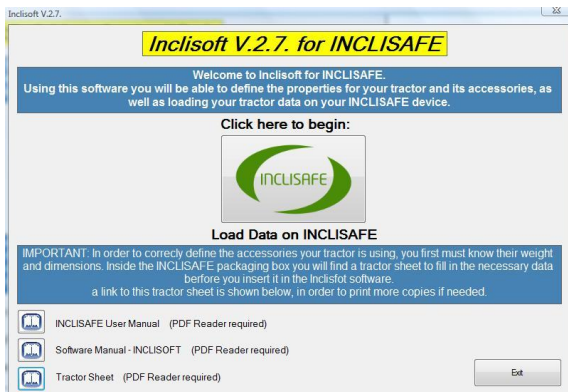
Inclisoft V.2.7.

Inclisoft V.2.7. for INCLISAFE

Welcome to Inclisoft for INCLISAFE.
Using this software you will be able to define the properties for your tractor and its accessories, as well as loading your tractor data on your INCLISAFE device.

Click here to begin:

INCLISAFE

Load Data on INCLISAFE

IMPORTANT: In order to correcly define the accessories your tractor is using, you first must know their weight and dimensions. Inside the INCLISAFE packaging box you will find a tractor sheet to fill in the necessary data before you insert it in the Inclisfot software.
a link to this tractor sheet is shown below, in order to print more copies if needed.

INCLISAFE User Manual (PDF Reader required)

Software Manual - INCLISOFT (PDF Reader required)

Tractor Sheet (PDF Reader required)

Exit